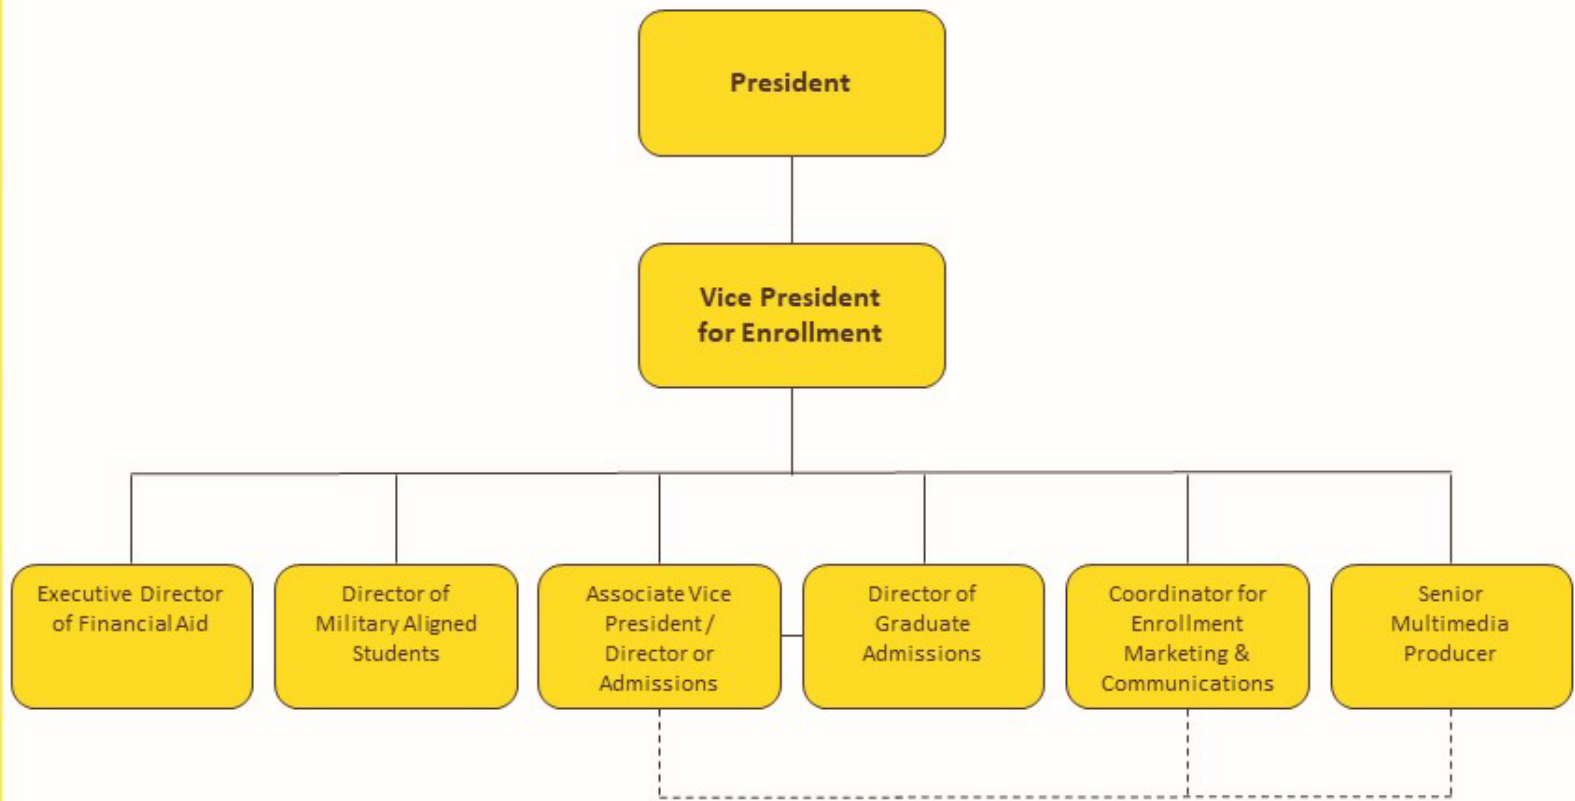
President

Vice President for Enrollment

Executive Director of Financial Aid

Director of Military Aligned Students

Associate Vice President / Director or Admissions

Director of Graduate Admissions

Coordinator for Enrollment Marketing & Communications

Senior Multimedia Producer